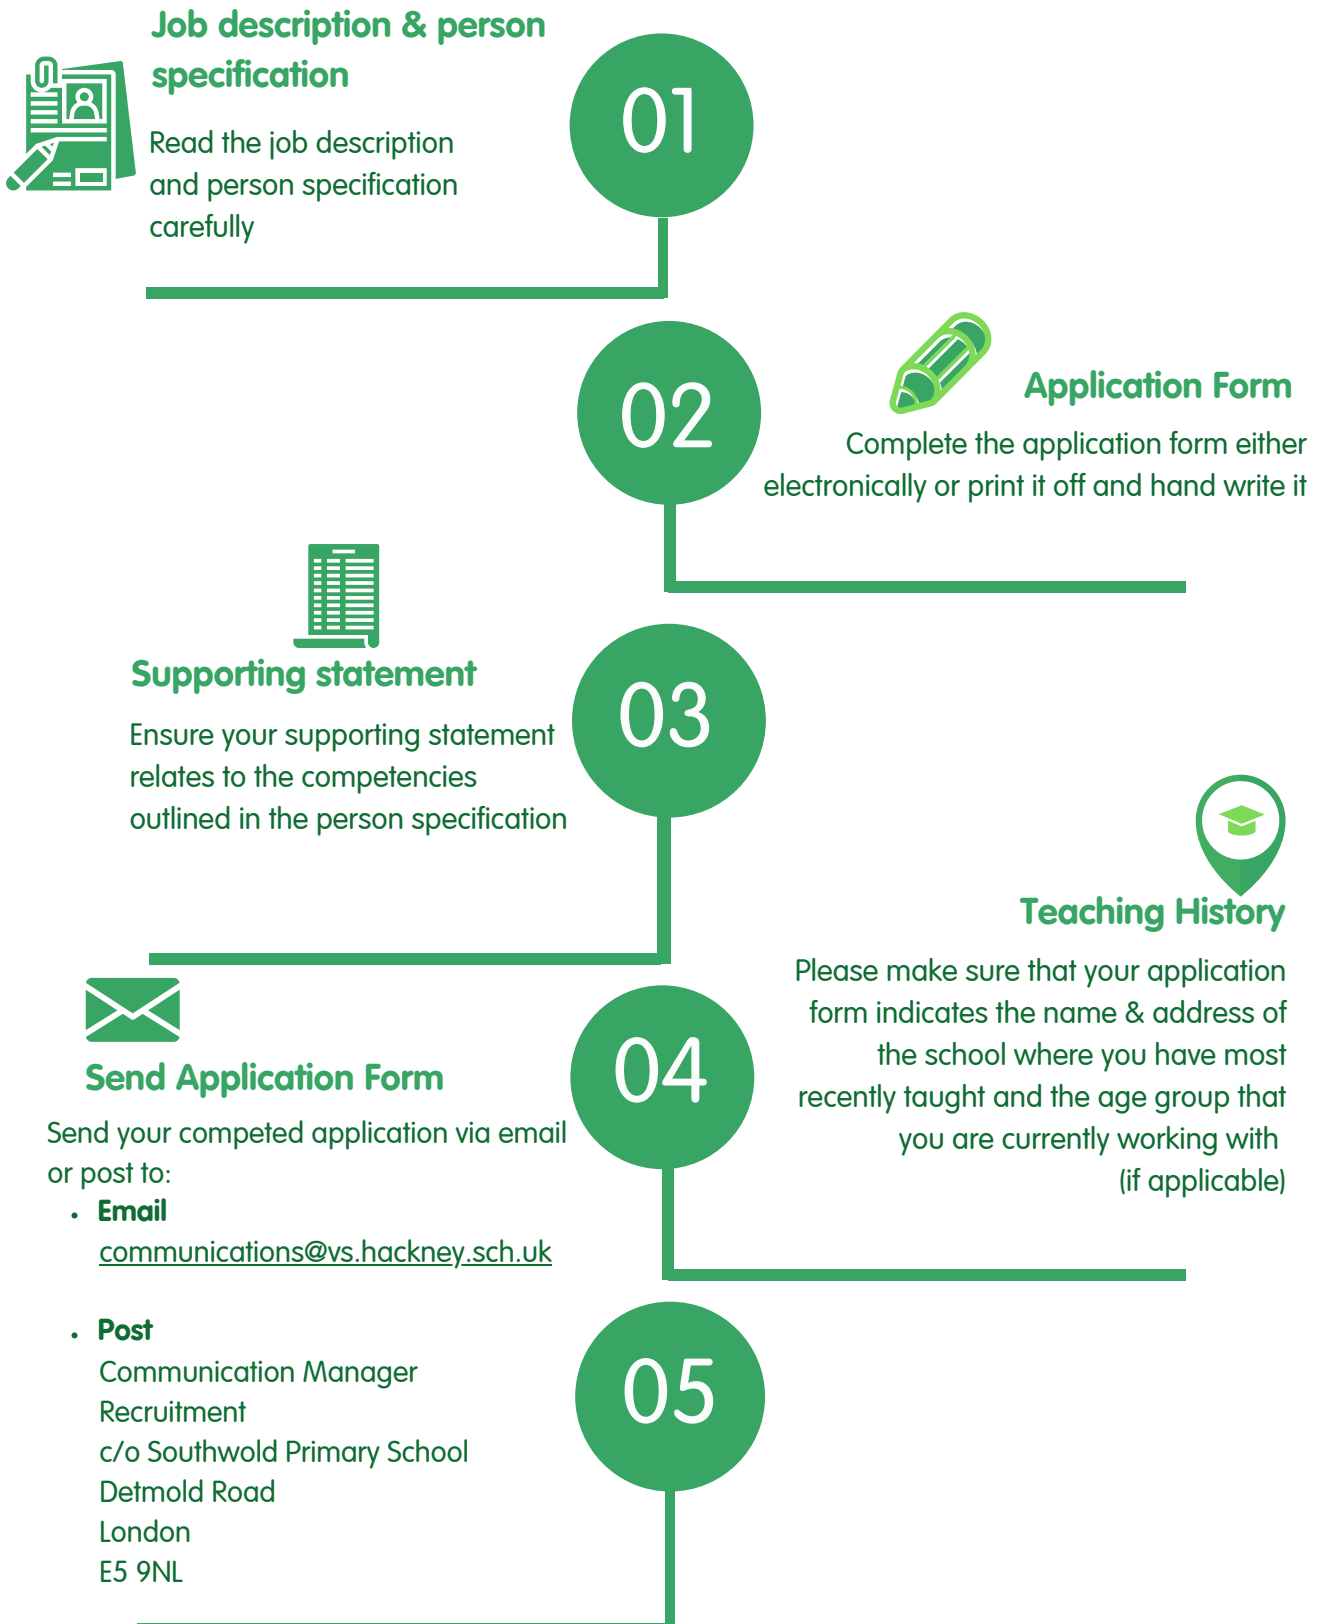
Job description & person specification

Read the job description and person specification carefully

01

02

Application Form

Complete the application form either electronically or print it off and hand write it

Supporting statement

Ensure your supporting statement relates to the competencies outlined in the person specification

03

Teaching History

Please make sure that your application form indicates the name & address of the school where you have most recently taught and the age group that you are currently working with (if applicable)

Send Application Form

Send your competed application via email or post to:

- **Email**
  communications@vs.hackney.sch.uk

04

- **Post**
  Communication Manager
  Recruitment
  c/o Southwold Primary School
  Detmold Road
  London
  E5 9NL

05